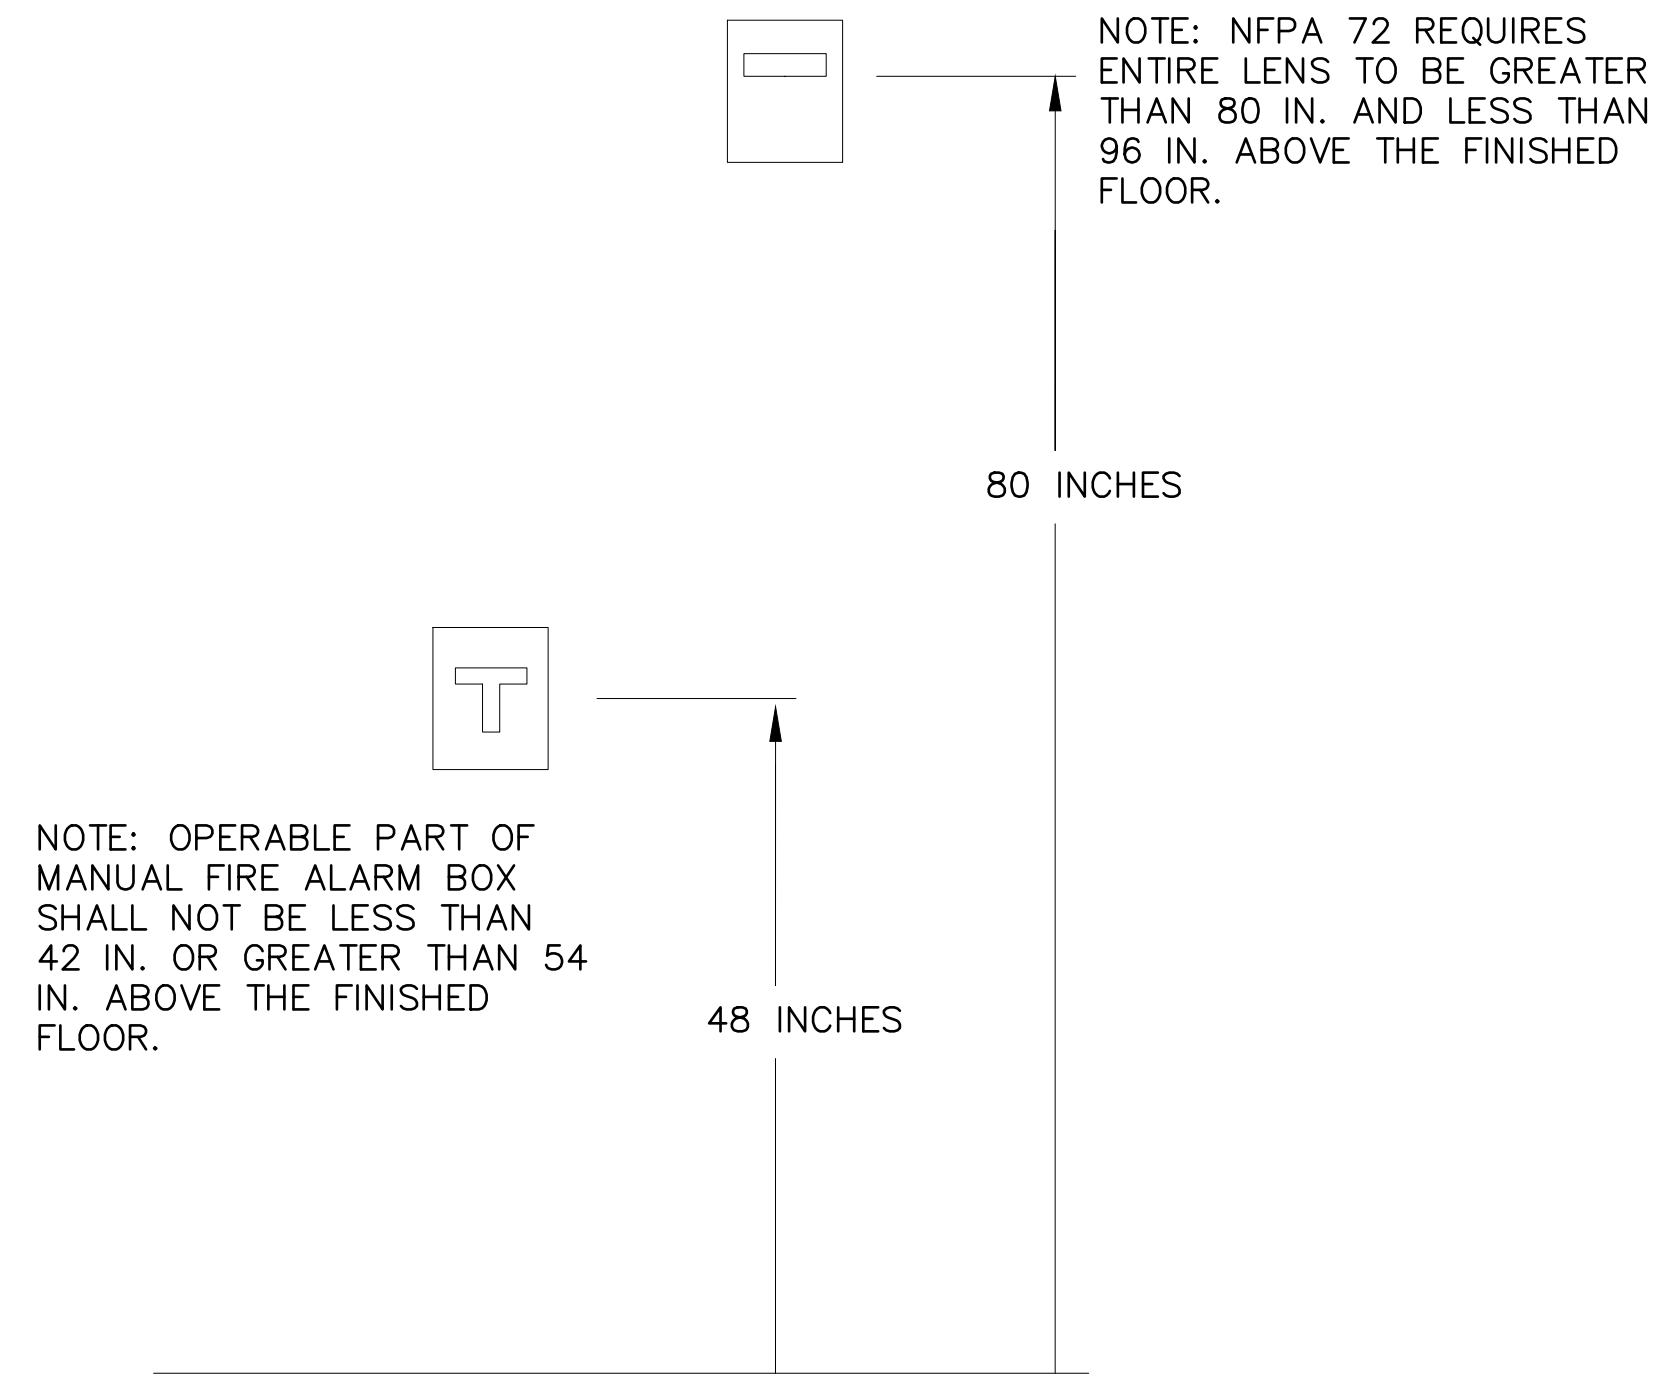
NOTE: NFPA 72 REQUIRES ENTIRE LENS TO BE GREATER THAN 80 IN. AND LESS THAN 96 IN. ABOVE THE FINISHED FLOOR.

80 INCHES

NOTE: OPERABLE PART OF MANUAL FIRE ALARM BOX SHALL NOT BE LESS THAN 42 IN. OR GREATER THAN 54 IN. ABOVE THE FINISHED FLOOR.

48 INCHES